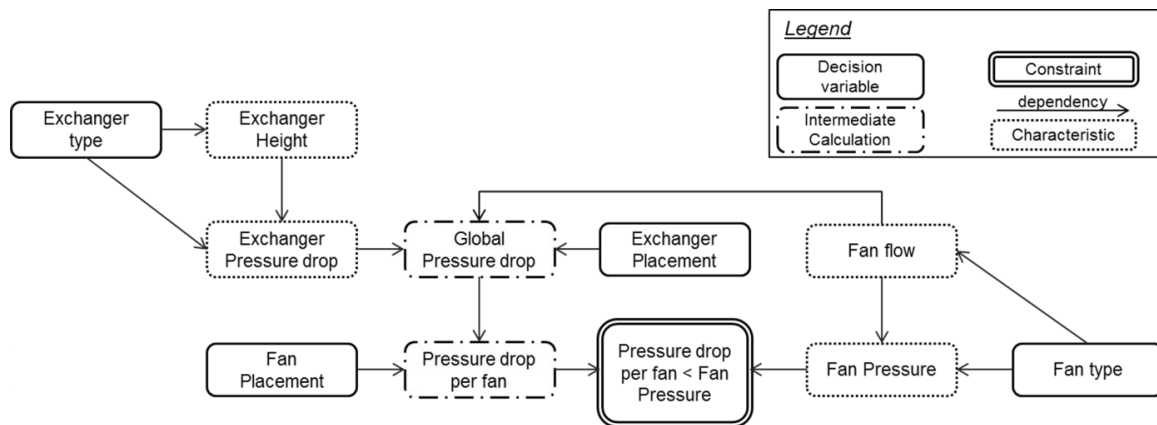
Legend

Decision variable

Constraint

dependency

Intermediate Calculation

Characteristic

Exchanger type

Exchanger Height

Exchanger Pressure drop

Global Pressure drop

Exchanger Placement

Fan flow

Fan Placement

Pressure drop per fan

Pressure drop per fan < Fan Pressure

Fan Pressure

Fan type